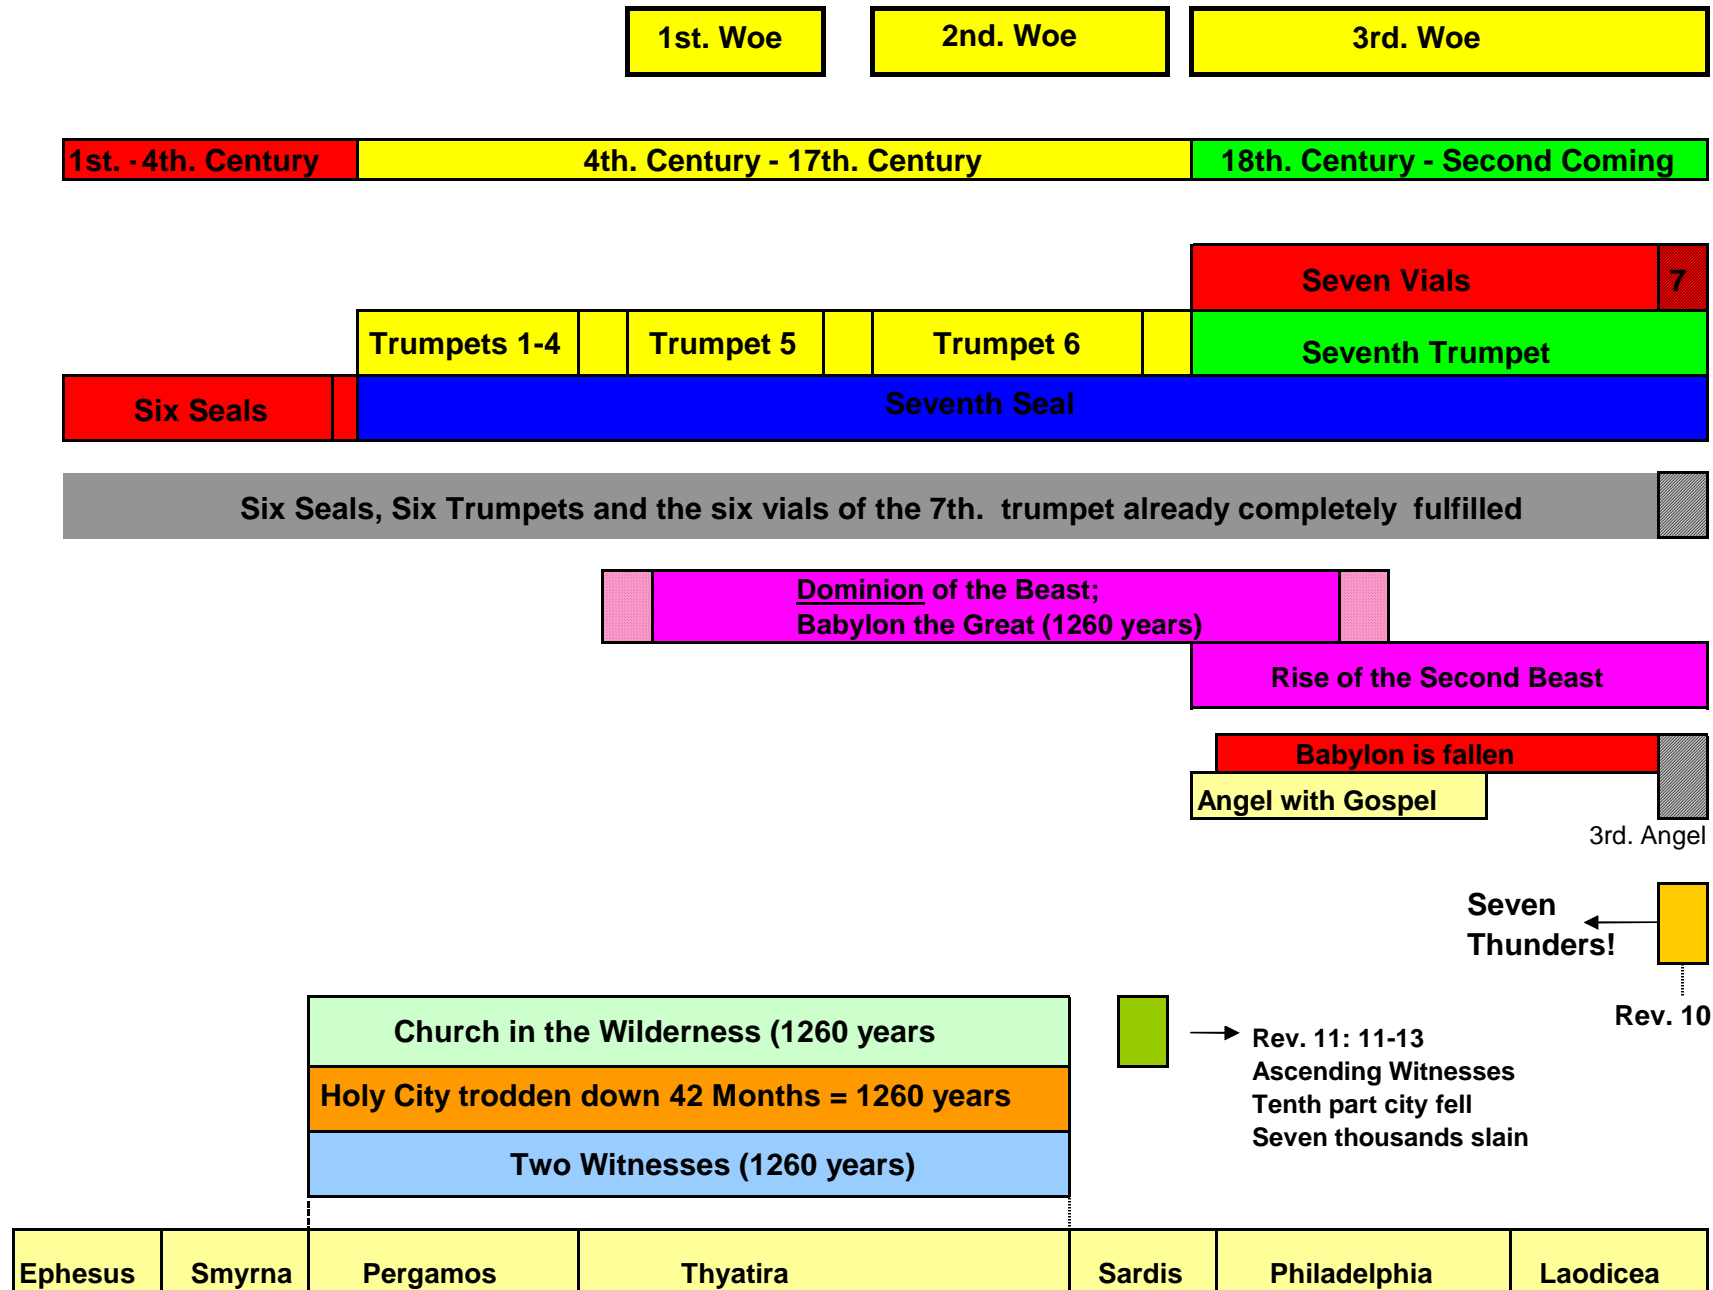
1st. Woe

2nd. Woe

3rd. Woe

1st. - 4th. Century

4th. Century - 17th. Century

18th. Century - Second Coming

Seven Vials

7

Trumpets 1-4

Trumpet 5

Trumpet 6

Seventh Trumpet

Six Seals

Seventh Seal

Six Seals, Six Trumpets and the six vials of the 7th. trumpet already completely fulfilled

Dominion of the Beast;
Babylon the Great (1260 years)

Rise of the Second Beast

Babylon is fallen

Angel with Gospel

3rd. Angel

Seven Thunders!

Rev. 10

Church in the Wilderness (1260 years

Holy City trodden down 42 Months = 1260 years

Two Witnesses (1260 years)

Rev. 11: 11-13
Ascending Witnesses
Tenth part city fell
Seven thousands slain

| Ephesus | Smyrna | Pergamos | Thyatira | Sardis | Philadelphia | Laodicea |
|---|---|---|---|---|---|---|